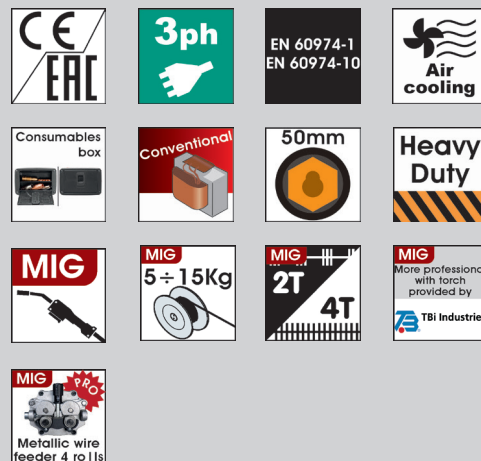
CE
EAC

3ph

EN 60974-1
EN 60974-10

Air cooling

Consumables box

Conventional

50mm

Heavy Duty

MIG

MIG
5÷15Kg

MIG
2T
4T

MIG
More professional with torch provided by
TBi Industries

MIG
PRO
Metallic wire feeder 4 rolls